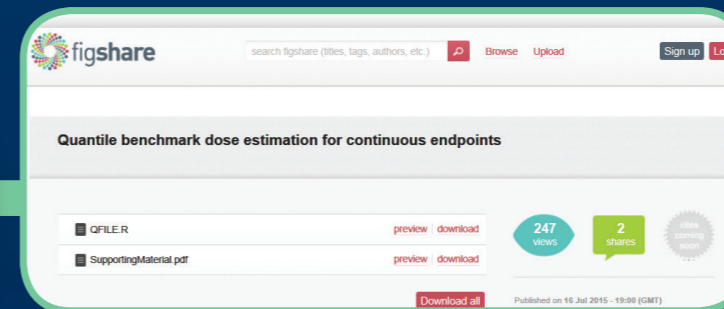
figshare

search figshare (titles, tags, authors, etc.)

Browse Upload

Sign up Lo

Quantile benchmark dose estimation for continuous endpoints

QFILE.R preview download

SupportingMaterial.pdf preview download

Download all

247 views

2 shares

cites coming soon

Published on 16 Jul 2015 - 19:00 (GMT)